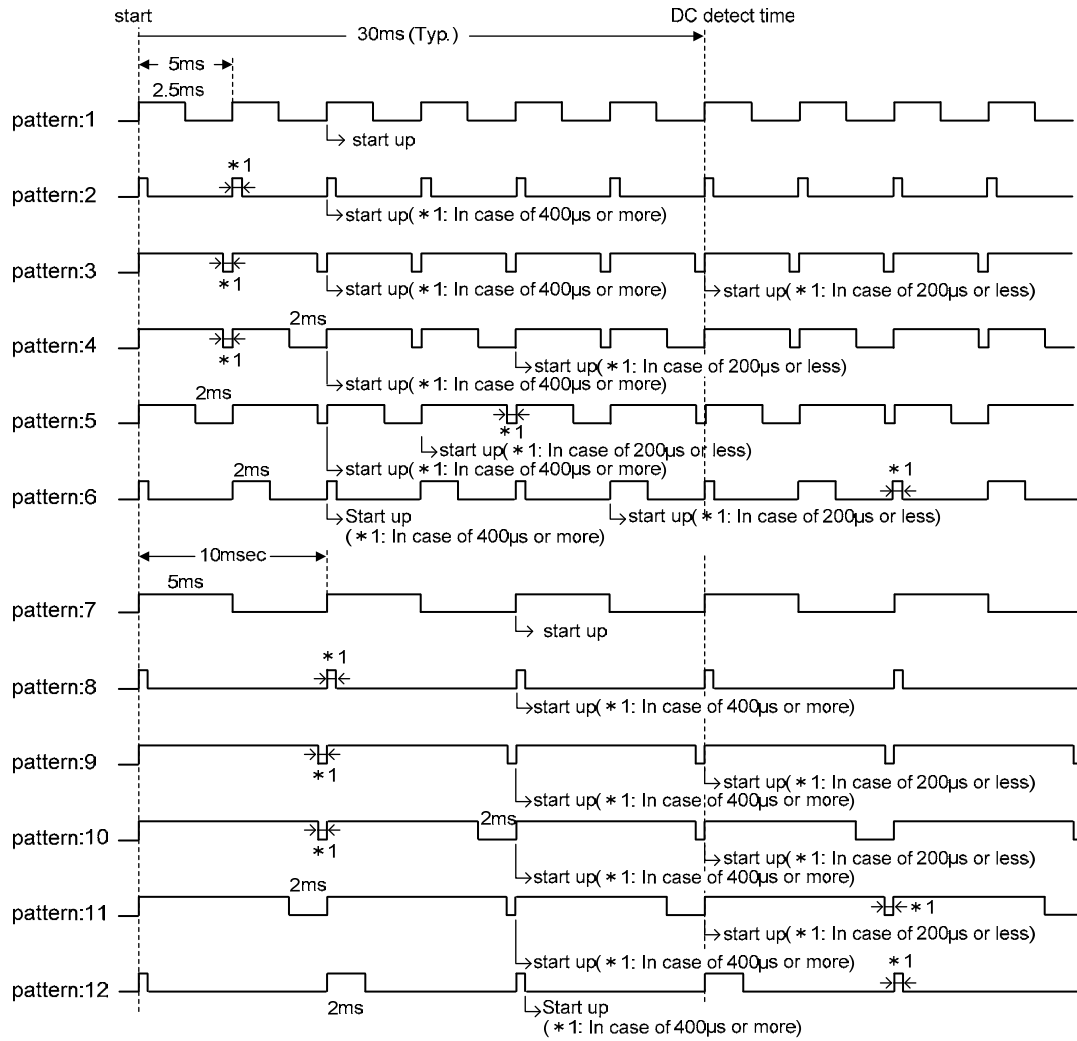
start

30ms (Typ.)

DC detect time

5ms

2.5ms

pattern:1

start up

＊1

pattern:2

start up(＊1: In case of 400μs or more)

pattern:3

＊1

start up(＊1: In case of 400μs or more)

start up(＊1: In case of 200μs or less)

2ms

pattern:4

＊1

start up(＊1: In case of 200μs or less)

start up(＊1: In case of 400μs or more)

2ms

pattern:5

＊1

start up(＊1: In case of 200μs or less)

start up(＊1: In case of 400μs or more)

2ms

＊1

pattern:6

Start up
(＊1: In case of 400μs or more)

start up(＊1: In case of 200μs or less)

10msec

5ms

pattern:7

start up

＊1

pattern:8

start up(＊1: In case of 400μs or more)

pattern:9

＊1

start up(＊1: In case of 200μs or less)

start up(＊1: In case of 400μs or more)

2ms

pattern:10

＊1

start up(＊1: In case of 200μs or less)

start up(＊1: In case of 400μs or more)

2ms

pattern:11

＊1

start up(＊1: In case of 200μs or less)

start up(＊1: In case of 400μs or more)

＊1

pattern:12

2ms

Start up
(＊1: In case of 400μs or more)